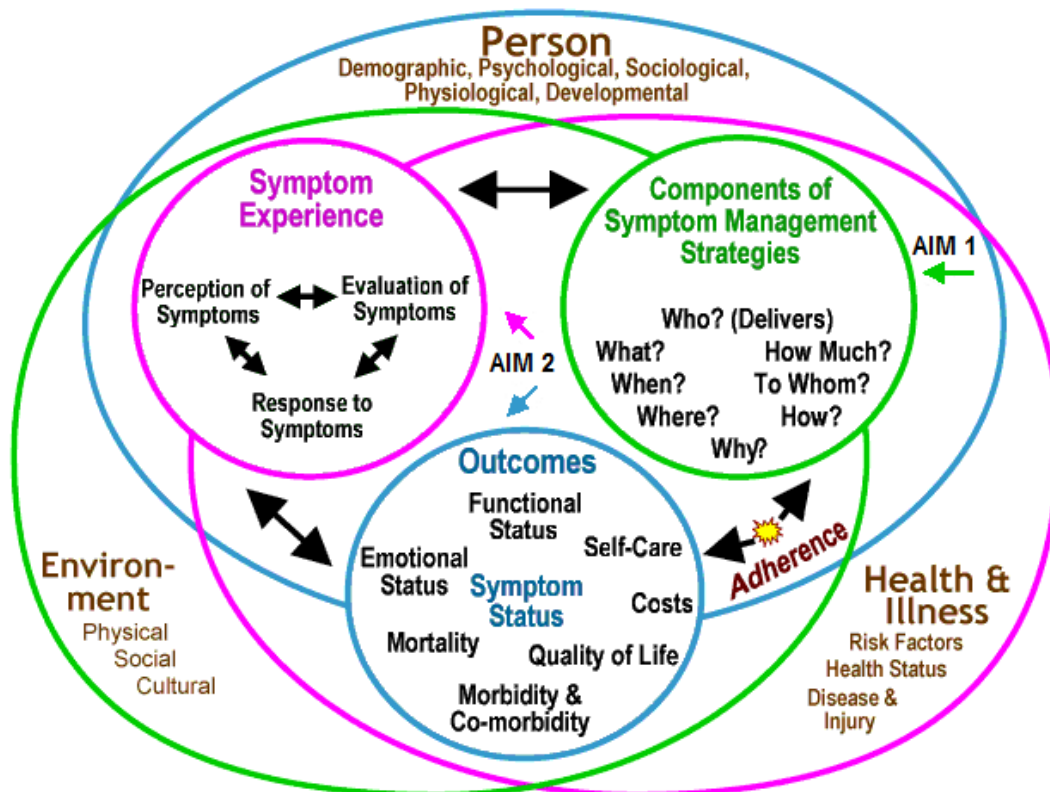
Person
Demographic, Psychological, Sociological, Physiological, Developmental

Symptom Experience

Perception of Symptoms

Evaluation of Symptoms

Response to Symptoms

Components of Symptom Management Strategies

AIM 1

Who? (Delivers)
What?
How Much?
When?
To Whom?
Where?
How?
Why?

AIM 2

Outcomes
Functional Status
Self-Care
Emotional Status
Symptom Status
Costs
Mortality
Quality of Life
Morbidity & Co-morbidity

Adherence

Environment
Physical
Social
Cultural

Health & Illness
Risk Factors
Health Status
Disease & Injury